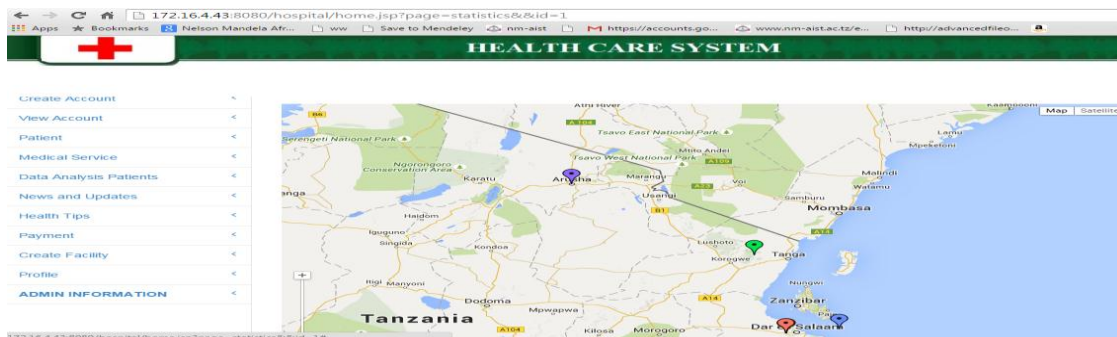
172.16.4.43:8080/hospital/home.jsp?page=statistics&&id=1

Apps Bookmarks Nelson Mandela Afr... ww Save to Mendeley nm-aist https://accounts.go... www.nm-aist.ac.tz/e... http://advancedfileo...

HEALTH CARE SYSTEM

Create Account
View Account
Patient
Medical Service
Data Analysis Patients
News and Updates
Health Tips
Payment
Create Facility
Profile
ADMIN INFORMATION

Map Satellite

Athi River
A104
Tsavo East National Park
Kasigau
Serengeti National Park
B6
Lamu
Mpeketoni
Mtito Andei
Tsavo West National Park
A109
Ngorongoro Conservation Area
Karatu
Arusha
Marangu
Voi
A23
Malindi
Watamu
Usangi
Sanga
Samburu
B1
Mombasa
Haidom
A14
Iguguno
Singida
Kondoa
Lushoto
Korogwe
Tanga
Rigi Manyoni
Nungwi
Dodoma
A14
Zanzibar
Mpwapwa
Tanzania
A104
Kilosa
Morogoro
Dar es Salaam

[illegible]